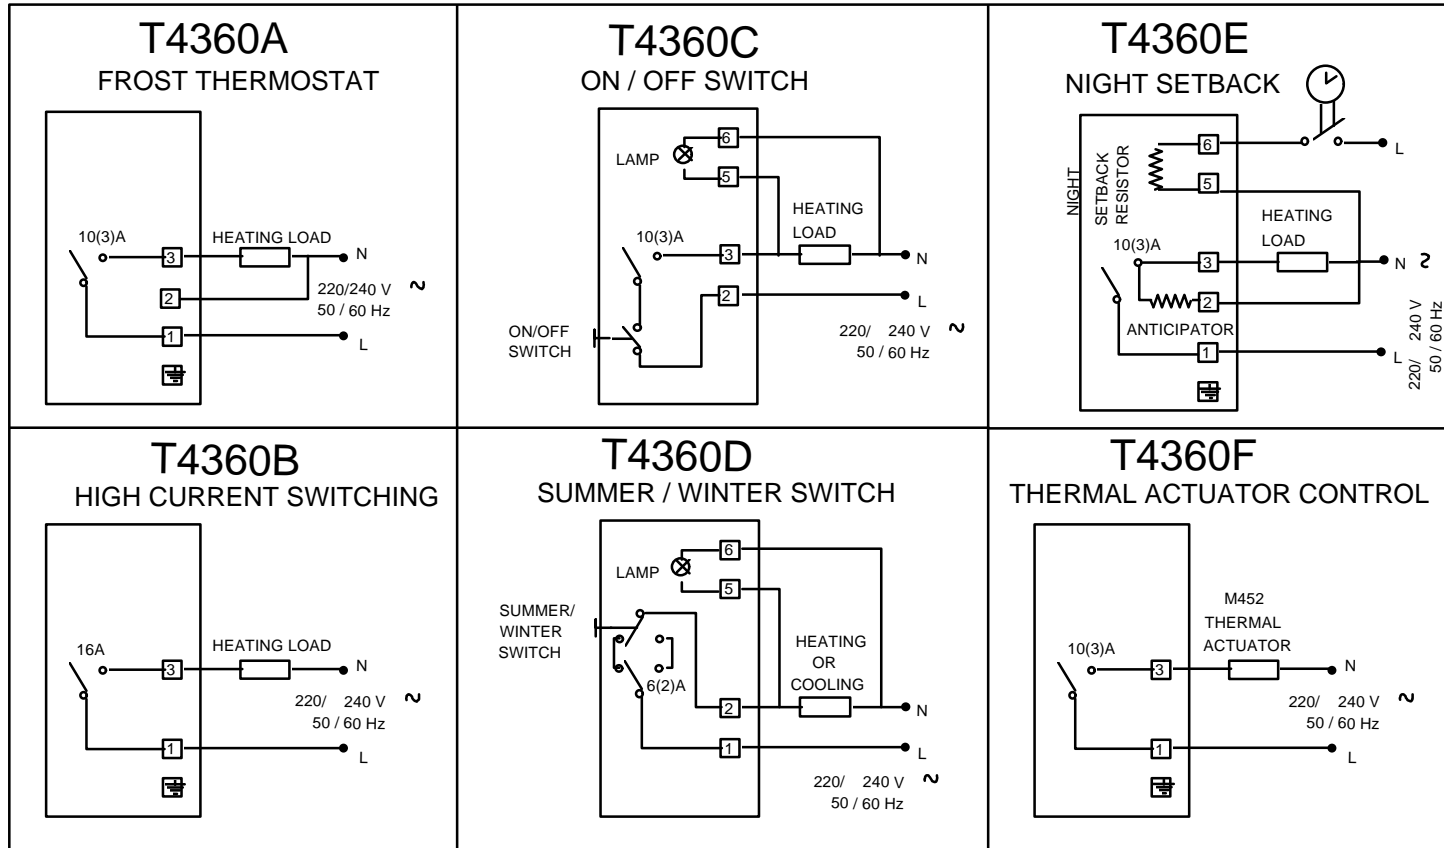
T4360A
FROST THERMOSTAT

10(3)A
HEATING LOAD
3
N
2
220/240 V
50 / 60 Hz
~
1
L

T4360C
ON / OFF SWITCH

LAMP
6
5
HEATING
LOAD
10(3)A
3
N
2
L
ON/OFF
SWITCH
220/ 240 V
50 / 60 Hz
~

T4360E
NIGHT SETBACK

NIGHT
SETBACK
RESISTOR
6
L
5
HEATING
LOAD
10(3)A
3
N ~
2
ANTICIPATOR
1
L
220/ 240 V
50 / 60 Hz

T4360B
HIGH CURRENT SWITCHING

16A
HEATING LOAD
3
N
220/ 240 V
50 / 60 Hz
~
1
L

T4360D
SUMMER / WINTER SWITCH

LAMP
6
5
SUMMER/
WINTER
SWITCH
HEATING
OR
COOLING
6(2)A
2
N
1
L
220/ 240 V
50 / 60 Hz
~

T4360F
THERMAL ACTUATOR CONTROL

M452
THERMAL
ACTUATOR
10(3)A
3
N
220/ 240 V
50 / 60 Hz
~
1
L